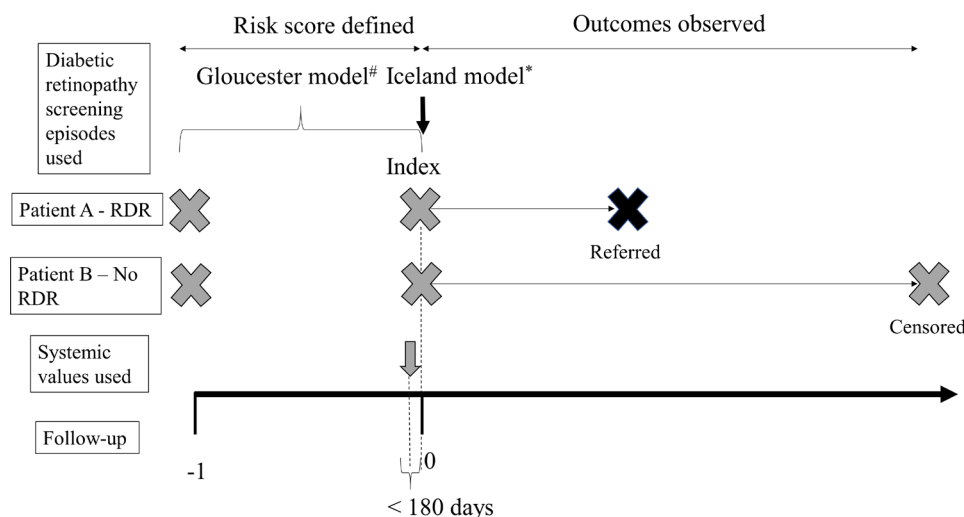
Risk score defined

Outcomes observed

Diabetic retinopathy screening episodes used

Gloucester model$^{\#}$ Iceland model$^{*}$

Index

Patient A - RDR

Referred

Patient B – No RDR

Censored

Systemic values used

Follow-up

-1

0

< 180 days